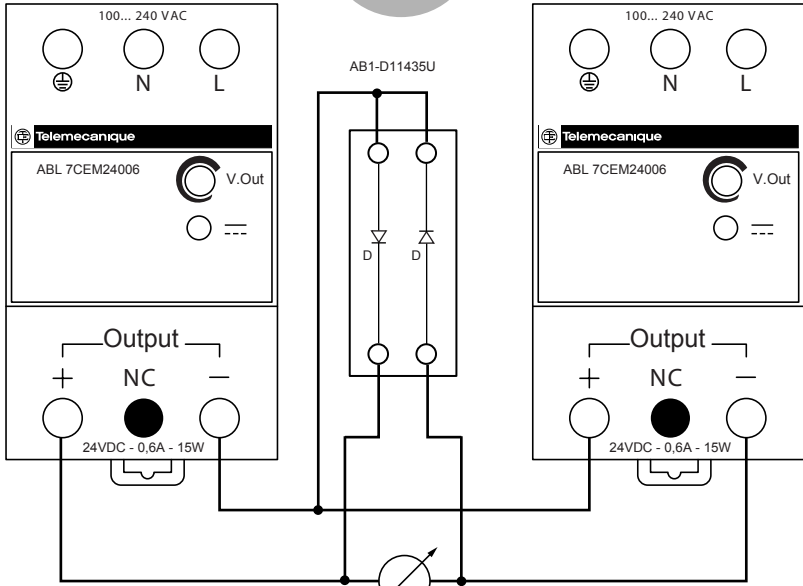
100... 240 VAC

N L

Telemecanique

ABL 7CEM24006

V.Out

Output

+ NC –

24VDC - 0,6A - 15W

AB1-D11435U

D D

100... 240 VAC

N L

Telemecanique

ABL 7CEM24006

V.Out

Output

+ NC –

24VDC - 0,6A - 15W